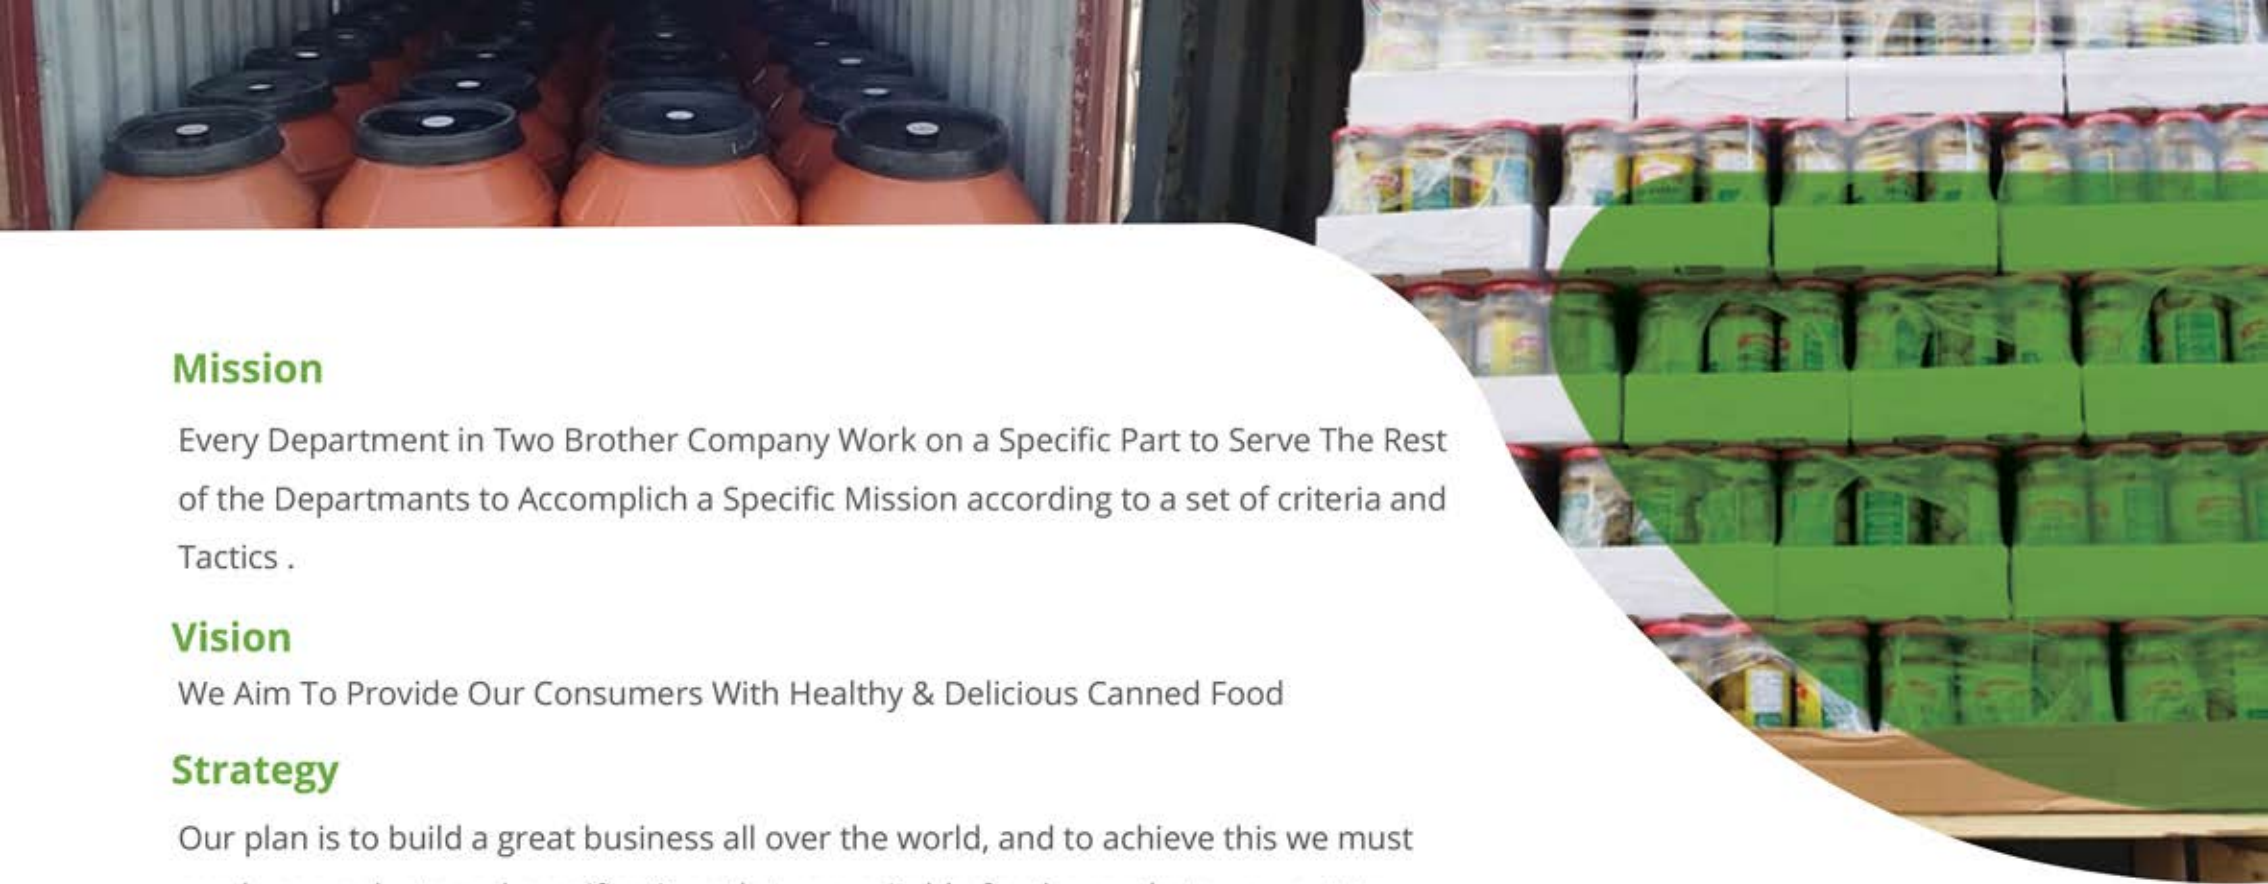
Mission

Every Department in Two Brother Company Work on a Specific Part to Serve The Rest of the Departmants to Accomplich a Specific Mission according to a set of criteria and Tactics .

Vision

We Aim To Provide Our Consumers With Healthy & Delicious Canned Food

Strategy

Our plan is to build a great business all over the world, and to achieve this we must

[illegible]